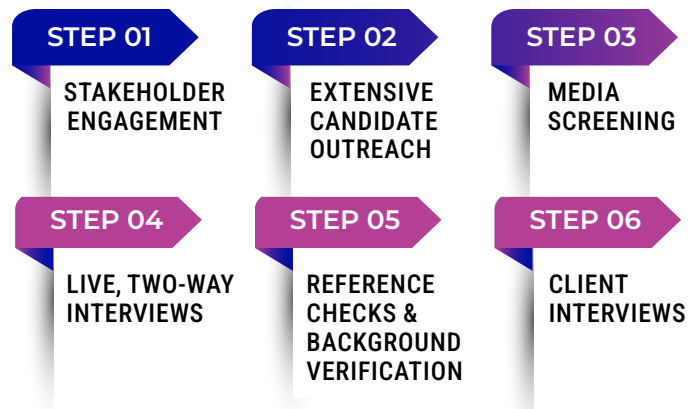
STEP 01
STAKEHOLDER ENGAGEMENT

STEP 02
EXTENSIVE CANDIDATE OUTREACH

STEP 03
MEDIA SCREENING

STEP 04
LIVE, TWO-WAY INTERVIEWS

STEP 05
REFERENCE CHECKS & BACKGROUND VERIFICATION

STEP 06
CLIENT INTERVIEWS